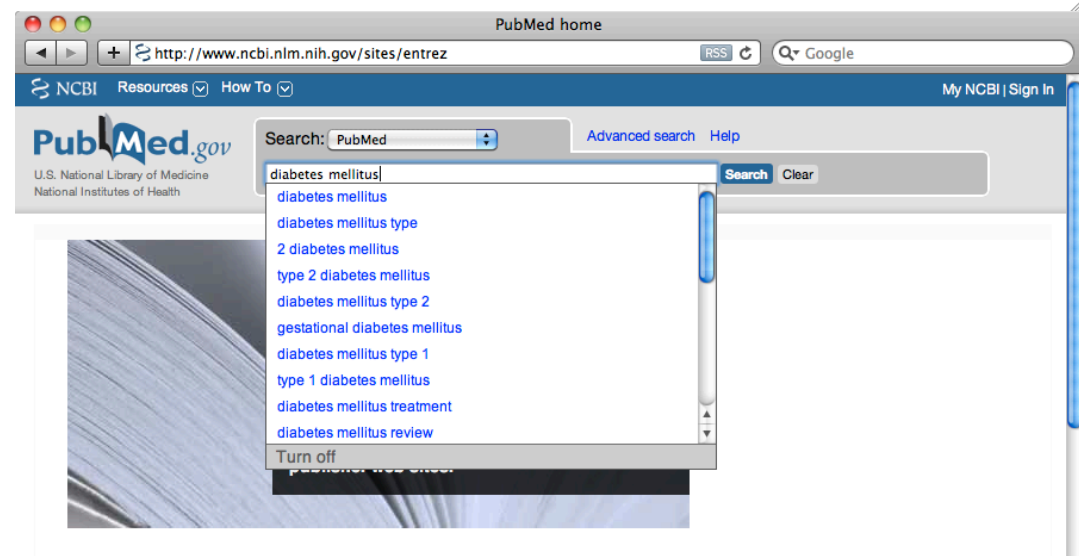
PubMed home

http://www.ncbi.nlm.nih.gov/sites/entrez

RSS

Google

NCBI Resources How To

My NCBI | Sign In

PubMed.gov
U.S. National Library of Medicine
National Institutes of Health

Search: PubMed

Advanced search Help

diabetes mellitus

Search Clear

diabetes mellitus
diabetes mellitus type
2 diabetes mellitus
type 2 diabetes mellitus
diabetes mellitus type 2
gestational diabetes mellitus
diabetes mellitus type 1
type 1 diabetes mellitus
diabetes mellitus treatment
diabetes mellitus review

Turn off

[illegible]